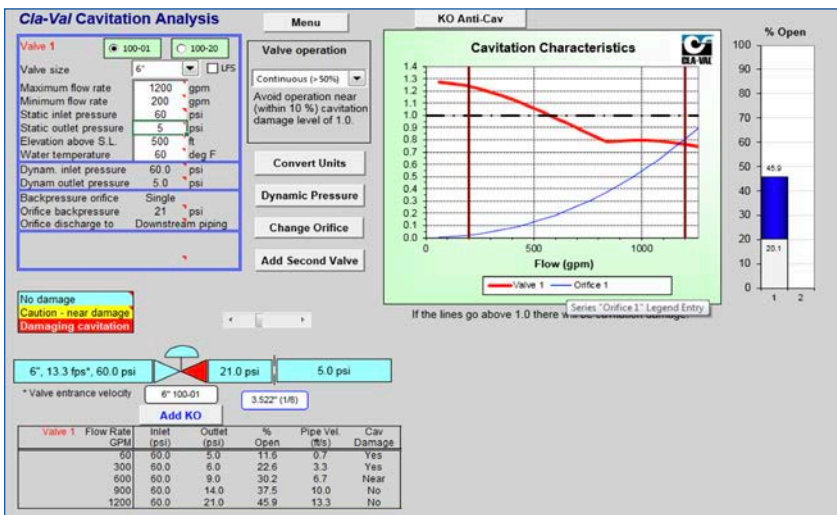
Cla-Val Cavitation Analysis

Menu

KO Anti-Cav

Valve 1

100-01

100-20

Valve size 6" LFS

Maximum flow rate 1200 gpm
Minimum flow rate 200 gpm
Static inlet pressure 60 psi
Static outlet pressure 5 psi
Elevation above S.L. 500 ft
Water temperature 60 deg F

Dynam. inlet pressure 60.0 psi
Dynam outlet pressure 5.0 psi

Backpressure orifice Single
Orifice backpressure 21 psi
Orifice discharge to Downstream piping

Valve operation

Continuous (> 50%)

Avoid operation near (within 10 %) cavitation damage level of 1.0.

Convert Units

Dynamic Pressure

Change Orifice

Add Second Valve

Cavitation Characteristics

CLA-VAL

1.4
1.3
1.2
1.1
1.0
0.9
0.8
0.7
0.6
0.5
0.4
0.3
0.2
0.1
0.0

0
500
1000

Flow (gpm)

Valve 1
Orifice 1

Series "Orifice 1" Legend Entry

If the lines go above 1.0 there w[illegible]

% Open

100
90
80
70
60
50
40
30
20
10
0

45.9

20.1

1
2

No damage
Caution - near damage
Damaging cavitation

6", 13.3 fps*, 60.0 psi

21.0 psi

5.0 psi

* Valve entrance velocity

6" 100-01

3.522" (1/6)

Add KO

| Valve 1 | Flow Rate GPM | Inlet (psi) | Outlet (psi) | % Open | Pipe Vel. (ft/s) | Cav Damage |
|---|---|---|---|---|---|---|
| | 60 | 60.0 | 5.0 | 11.6 | 0.7 | Yes |
| | 300 | 60.0 | 6.0 | 22.6 | 3.3 | Yes |
| | 600 | 60.0 | 9.0 | 30.2 | 6.7 | Near |
| | 900 | 60.0 | 14.0 | 37.5 | 10.0 | No |
| | 1200 | 60.0 | 21.0 | 45.9 | 13.3 | No |